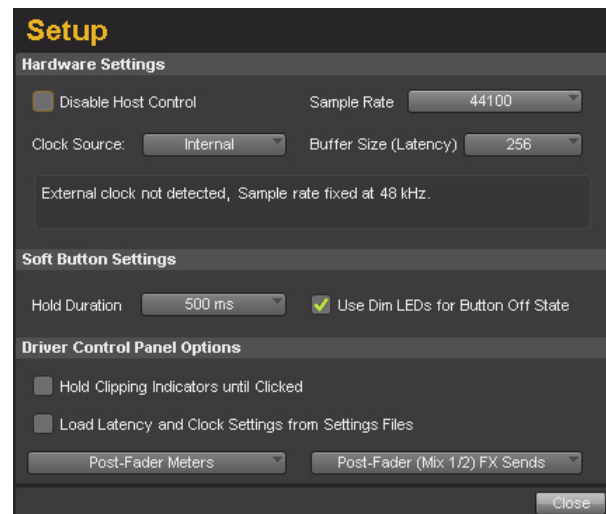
Setup

Hardware Settings

Disable Host Control

Sample Rate 44100

Clock Source: Internal

Buffer Size (Latency) 256

External clock not detected, Sample rate fixed at 48 kHz.

Soft Button Settings

Hold Duration 500 ms

Use Dim LEDs for Button Off State

Driver Control Panel Options

Hold Clipping Indicators until Clicked

Load Latency and Clock Settings from Settings Files

Post-Fader Meters

Post-Fader (Mix 1/2) FX Sends

Close